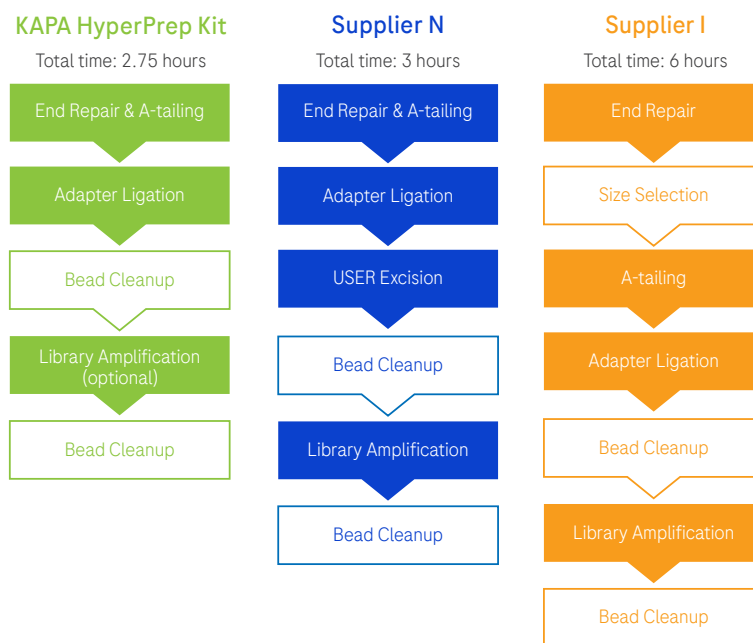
KAPA HyperPrep Kit
Total time: 2.75 hours

End Repair & A-tailing

Adapter Ligation

Bead Cleanup

Library Amplification (optional)

Bead Cleanup

Supplier N
Total time: 3 hours

End Repair & A-tailing

Adapter Ligation

USER Excision

Bead Cleanup

Library Amplification

Bead Cleanup

Supplier I
Total time: 6 hours

End Repair

Size Selection

A-tailing

Adapter Ligation

Bead Cleanup

Library Amplification

Bead Cleanup